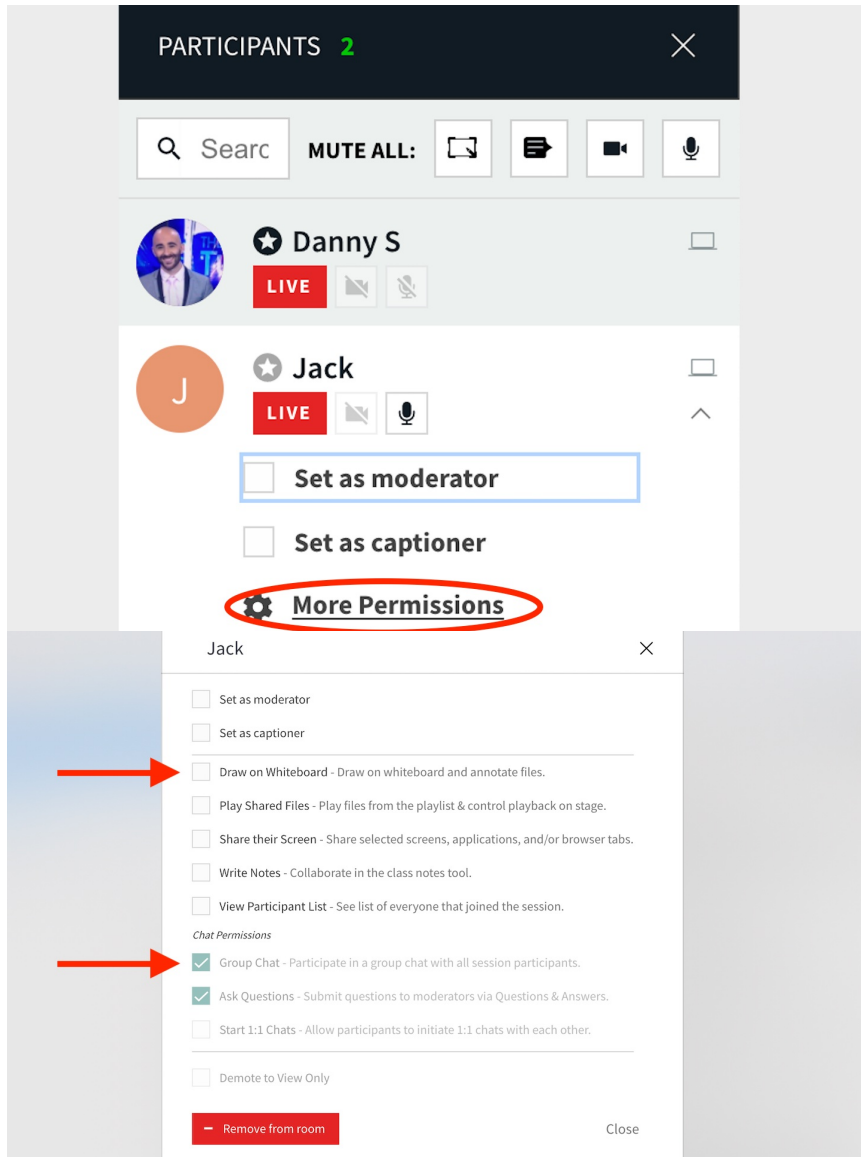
PARTICIPANTS 2

Searc

MUTE ALL:

Danny S

LIVE

Jack

LIVE

Set as moderator

Set as captioner

More Permissions

Jack

Set as moderator

Set as captioner

Draw on Whiteboard - Draw on whiteboard and annotate files.

Play Shared Files - Play files from the playlist & control playback on stage.

Share their Screen - Share selected screens, applications, and/or browser tabs.

Write Notes - Collaborate in the class notes tool.

View Participant List - See list of everyone that joined the session.

Chat Permissions

Group Chat - Participate in a group chat with all session participants.

Ask Questions - Submit questions to moderators via Questions & Answers.

Start 1:1 Chats - Allow participants to initiate 1:1 chats with each other.

Demote to View Only

Remove from room

Close